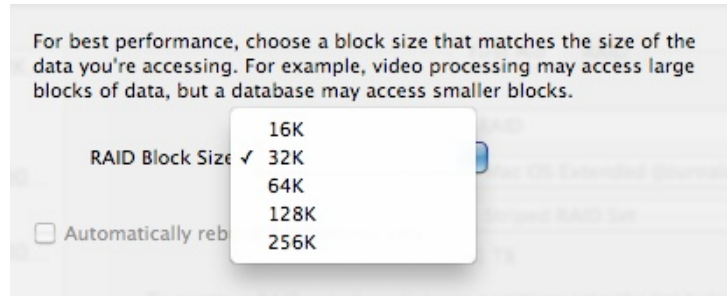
For best performance, choose a block size that matches the size of the data you're accessing. For example, video processing may access large blocks of data, but a database may access smaller blocks.

RAID Block Size

16K
✓ 32K
64K
128K
256K

Automatically reb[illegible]